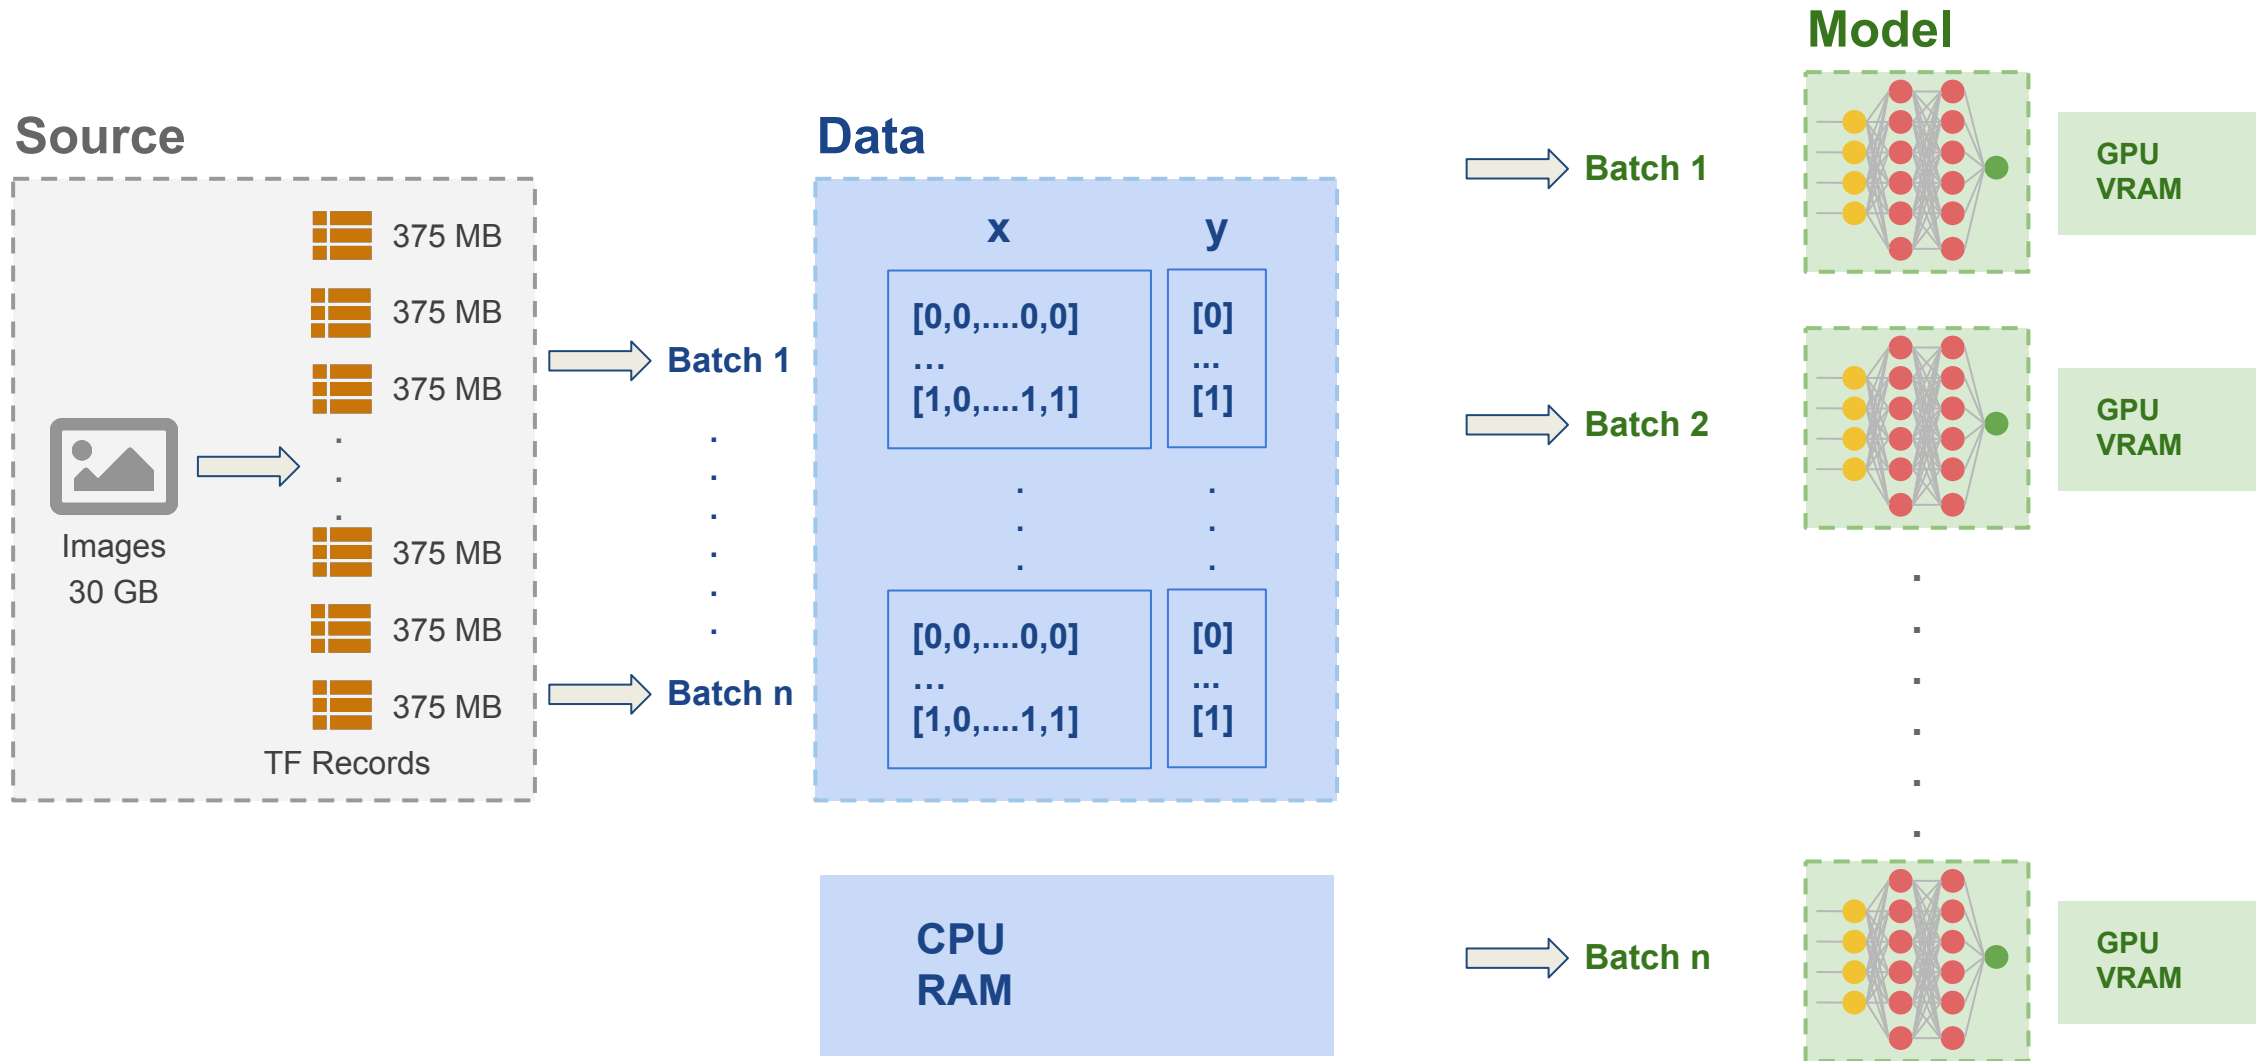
Source

375 MB
375 MB
375 MB
.
.
.
375 MB
375 MB
375 MB

Images
30 GB

TF Records

Batch 1
.
.
.
.
.
.
Batch n

Data

x
y

[0,0,....0,0]
...
[1,0,....1,1]

[0]
...
[1]

.
.
.

.
.
.

[0,0,....0,0]
...
[1,0,....1,1]

[0]
...
[1]

CPU
RAM

Batch 1
Batch 2
Batch n

Model

GPU
VRAM

GPU
VRAM

.
.
.
.
.
.

GPU
VRAM